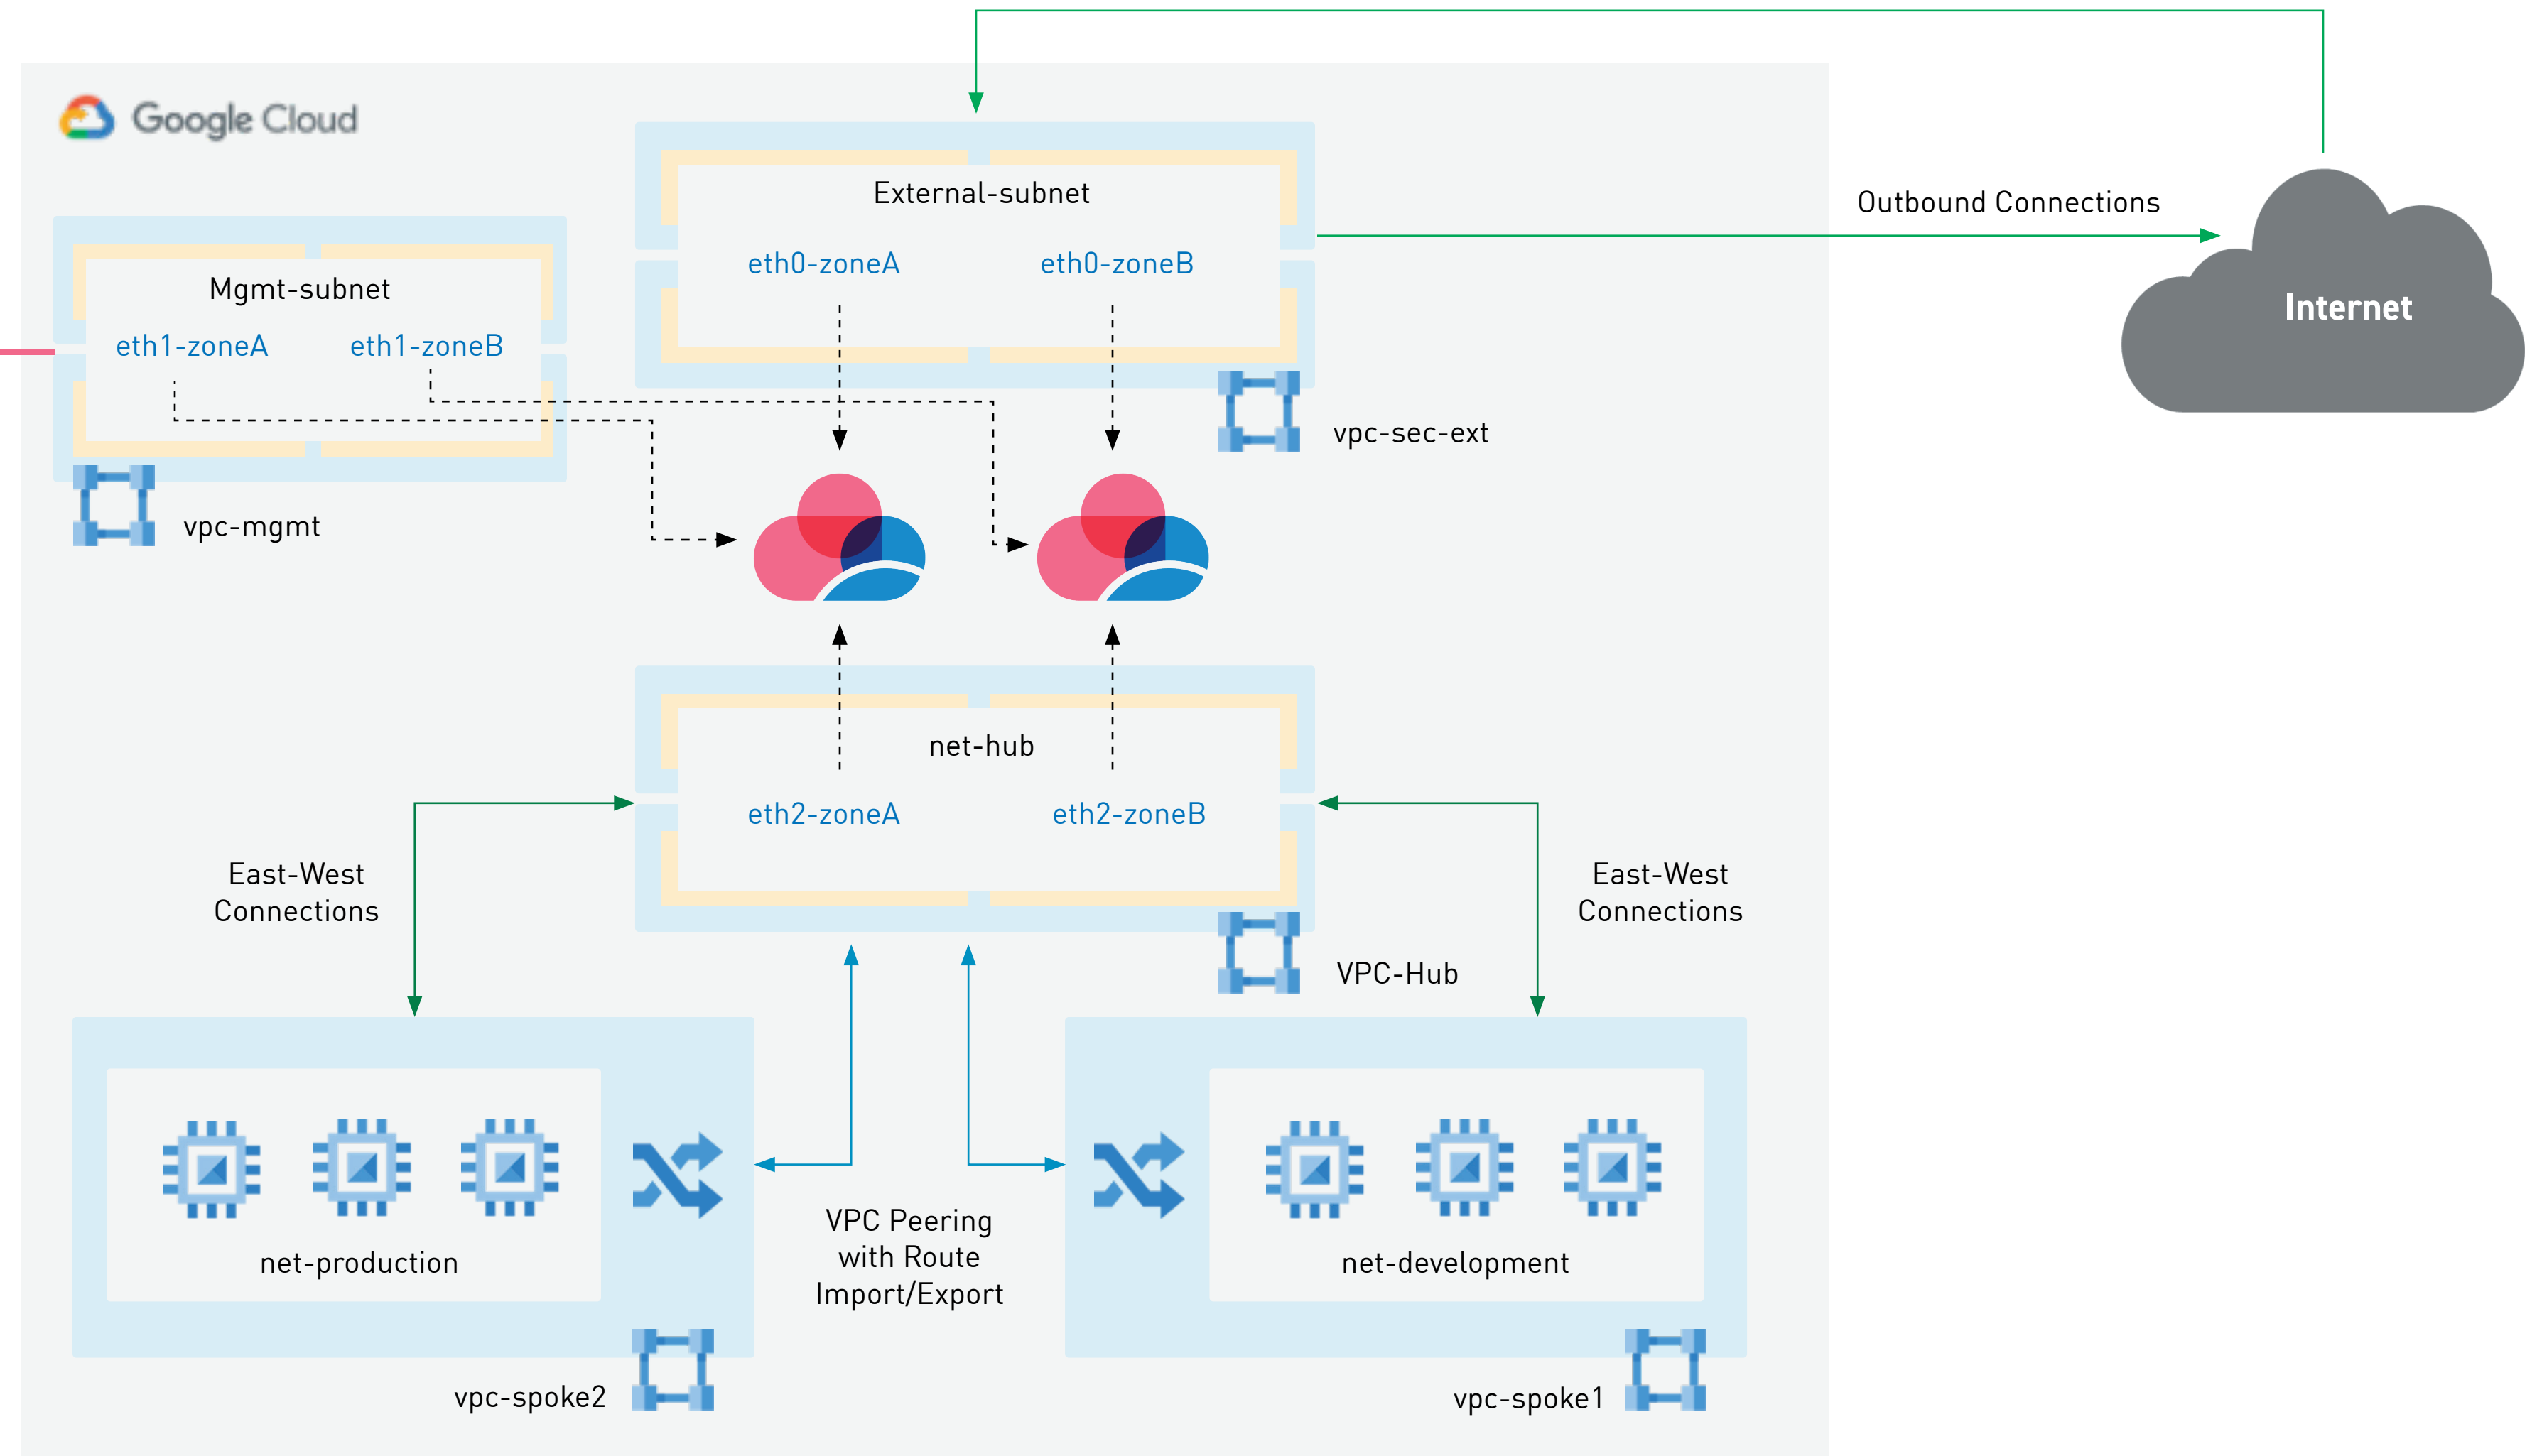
Google Cloud

External-subnet
eth0-zoneA
eth0-zoneB

Outbound Connections

Internet

Mgmt-subnet
eth1-zoneA
eth1-zoneB

vpc-sec-ext

vpc-mgmt

net-hub
eth2-zoneA
eth2-zoneB

East-West Connections

East-West Connections

VPC-Hub

net-production

VPC Peering with Route Import/Export

net-development

vpc-spoke2

vpc-spoke1